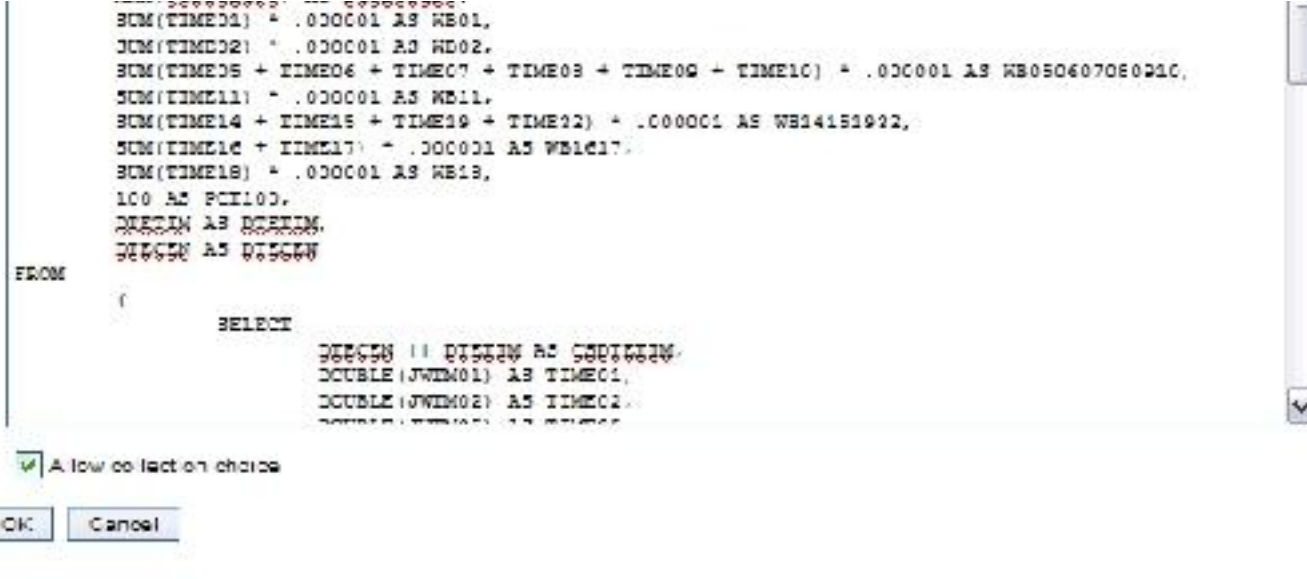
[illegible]
SUM(TIME01) * .000001 AS WB01,
SUM(TIME02) * .000001 AS WB02,
SUM(TIME05 + TIME06 + TIME07 + TIME08 + TIME09 + TIME10) * .000001 AS WB050607080910,
SUM(TIME11) * .000001 AS WB11,
SUM(TIME14 + TIME15 + TIME19 + TIME22) * .000001 AS WB14151922,
SUM(TIME16 + TIME17) * .000001 AS WB1617,
SUM(TIME18) * .000001 AS WB18,
100 AS PCT100,
DTETIM AS DTETIM,
DTECEN AS DTECEN
FROM
(
SELECT
DTECEN || DTETIM AS CSDTETIM,
DOUBLE(JWIM01) AS TIME01,
DOUBLE(JWIM02) AS TIME02,
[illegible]

Allow collection choice

OK Cancel